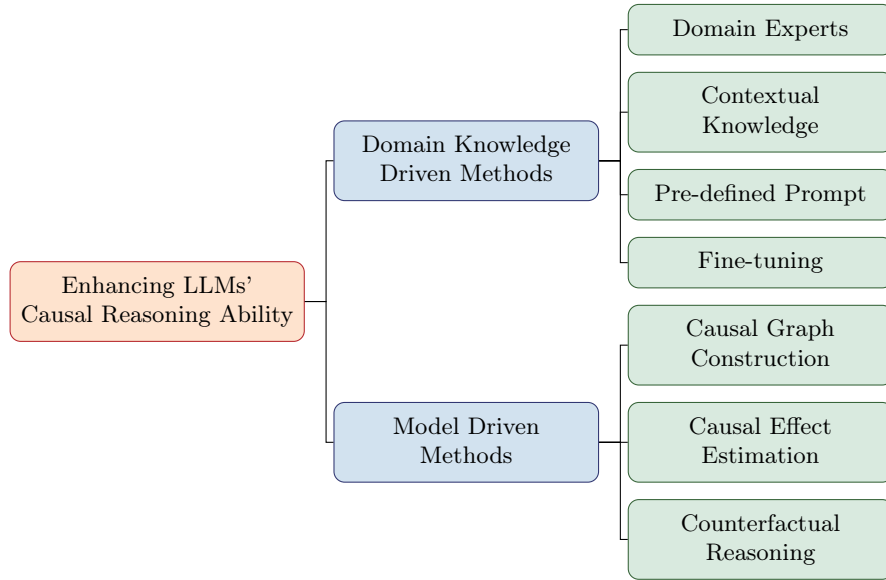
Enhancing LLMs' Causal Reasoning Ability

Domain Knowledge Driven Methods

Domain Experts

Contextual Knowledge

Pre-defined Prompt

Fine-tuning

Model Driven Methods

Causal Graph Construction

Causal Effect Estimation

Counterfactual Reasoning